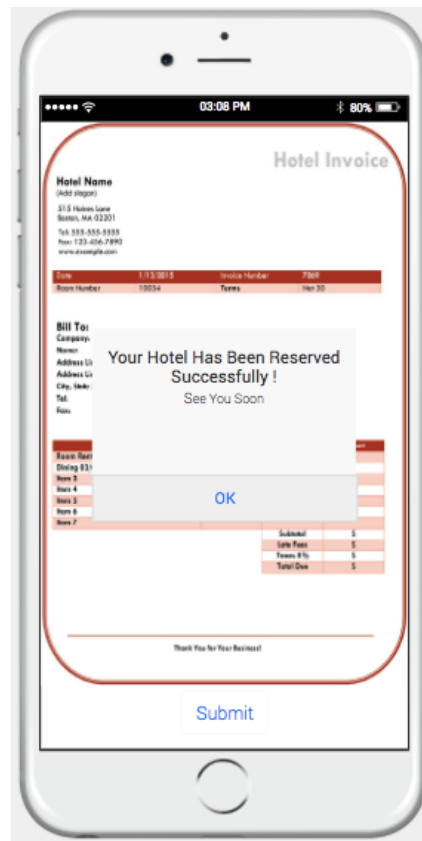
••••• 03:08 PM 80%

Hotel Invoice

Hotel Name
(Add slogan)
515 Holmes Lane
Boston, MA 02201
Tel: 555-555-5555
Fax: 123-456-7890
www.example.com

| Date | 1/15/2015 | Invoice Number | 7869 |
|---|---|---|---|
| Room Number | 10034 | Terms | Net 30 |

Bill To:
Company
Name
Address Li
Address Li
City, State
Tel.
Fax

Room Rent
Dining 01/
Item 3
Item 4
Item 5
Item 6
Item 7

Subtotal $
Late Fees $
Taxes 8% $
Total Due $

Your Hotel Has Been Reserved Successfully !
See You Soon

OK

Thank You for Your Business!

Submit